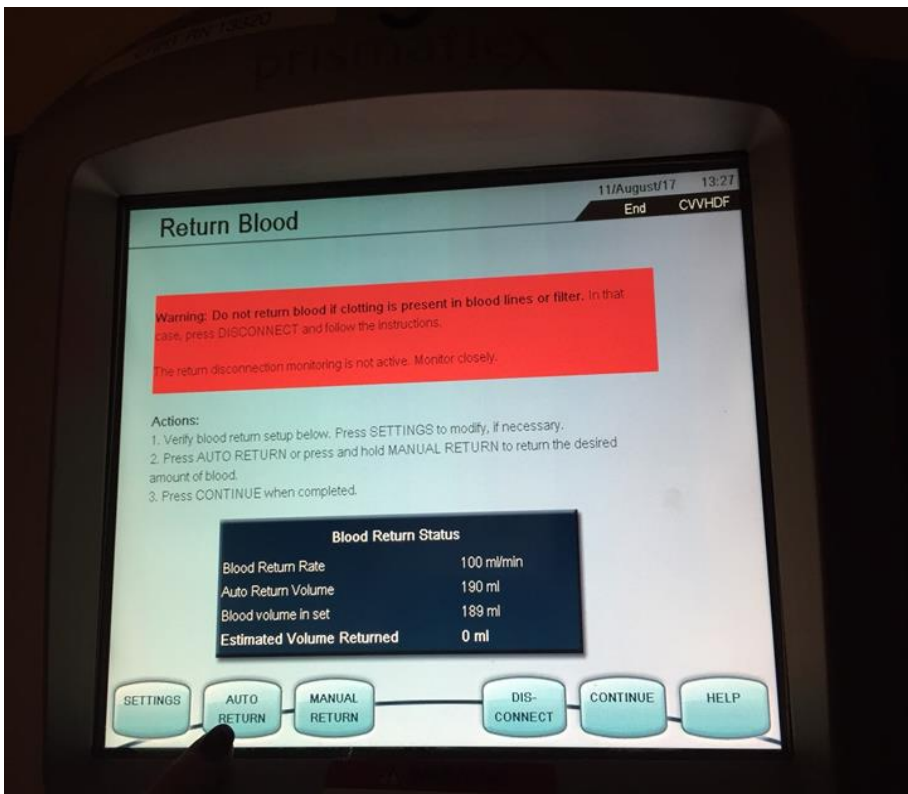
11/August/17 13:27
End CVVHDF

Return Blood

Warning: Do not return blood if clotting is present in blood lines or filter. In that case, press DISCONNECT and follow the instructions.

The return disconnection monitoring is not active. Monitor closely.

Actions:
1. Verify blood return setup below. Press SETTINGS to modify, if necessary.
2. Press AUTO RETURN or press and hold MANUAL RETURN to return the desired amount of blood.
3. Press CONTINUE when completed.

| Blood Return Status | |
|---|---|
| Blood Return Rate | 100 ml/min |
| Auto Return Volume | 190 ml |
| Blood volume in set | 189 ml |
| Estimated Volume Returned | 0 ml |

SETTINGS
AUTO RETURN
MANUAL RETURN
DIS-CONNECT
CONTINUE
HELP